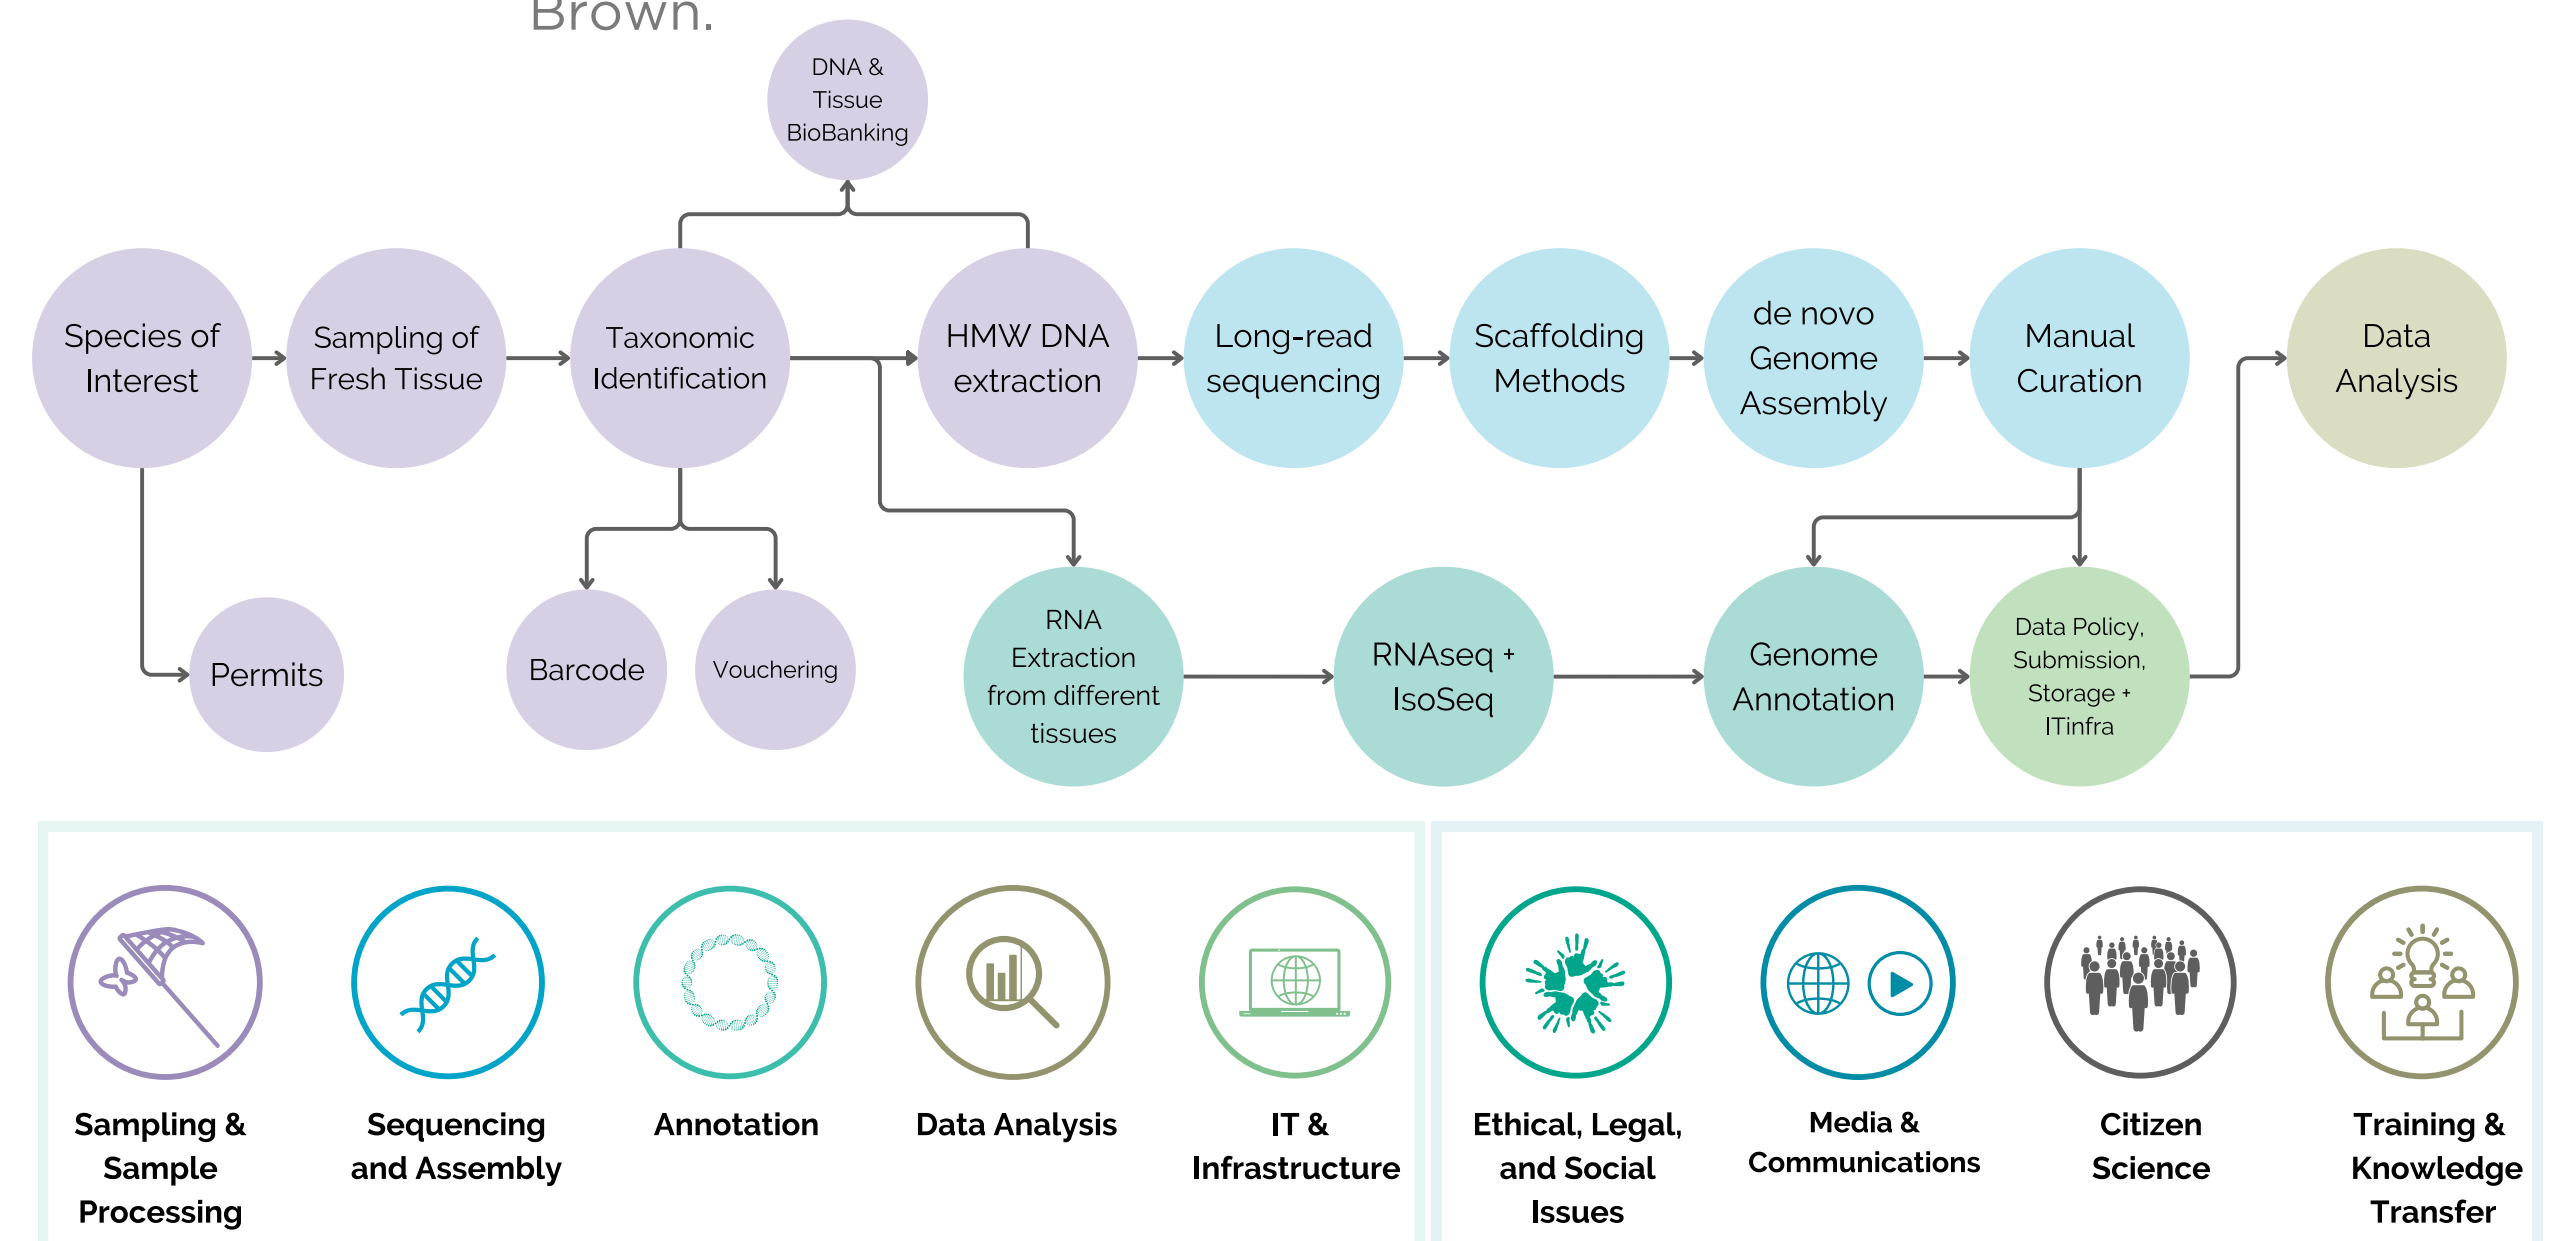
Brown.

DNA & Tissue BioBanking

Species of Interest

Sampling of Fresh Tissue

Taxonomic Identification

HMW DNA extraction

Long-read sequencing

Scaffolding Methods

de novo Genome Assembly

Manual Curation

Data Analysis

Permits

Barcode

Vouchering

RNA Extraction from different tissues

RNAseq + IsoSeq

Genome Annotation

Data Policy, Submission, Storage + ITinfra

Sampling & Sample Processing

Sequencing and Assembly

Annotation

Data Analysis

IT & Infrastructure

Ethical, Legal, and Social Issues

Media & Communications

Citizen Science

Training & Knowledge Transfer